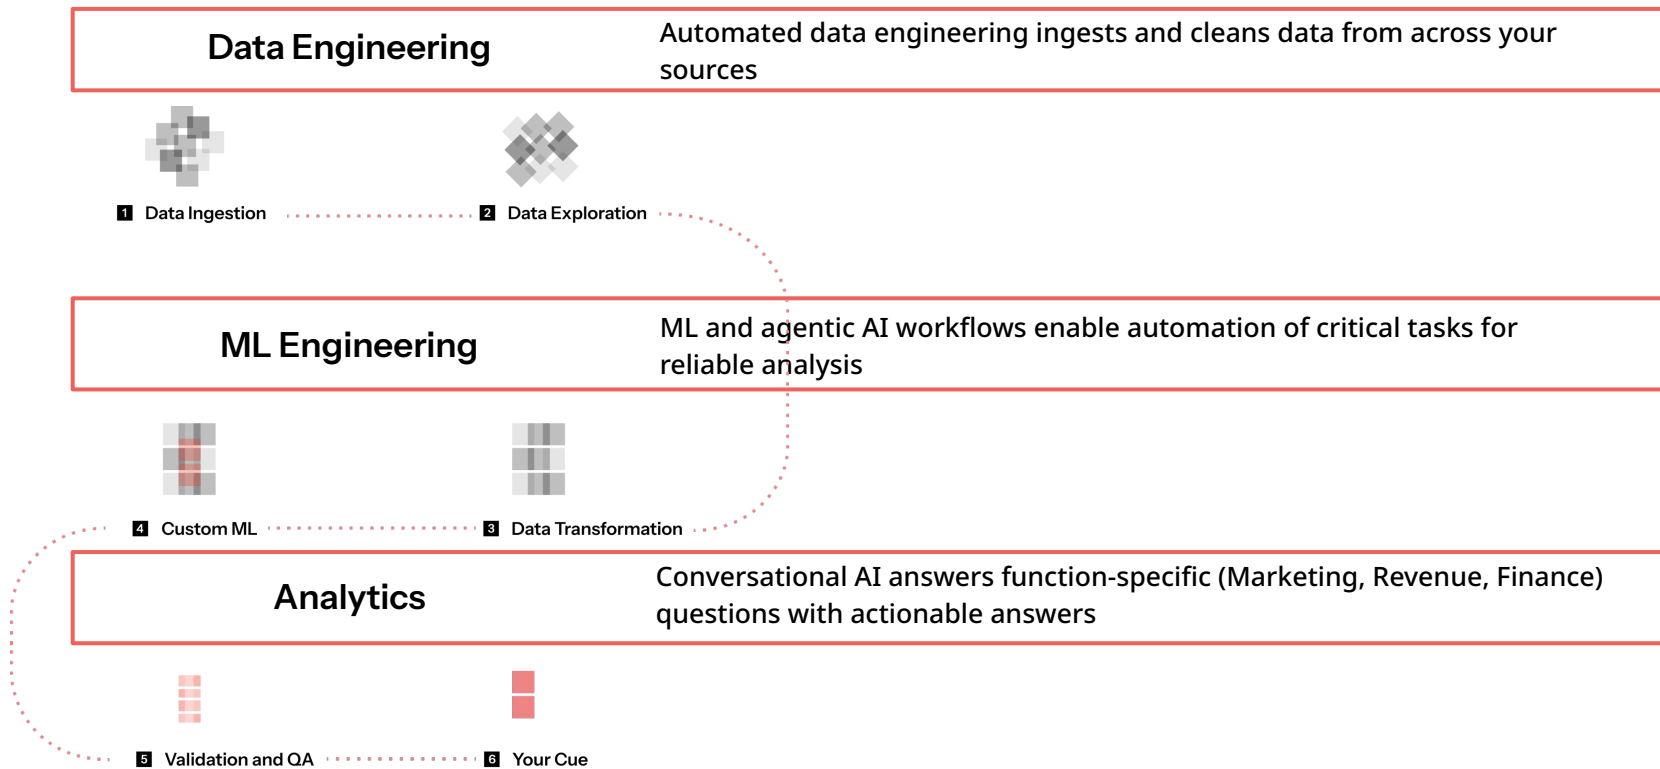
Data Engineering

Automated data engineering ingests and cleans data from across your sources

1 Data Ingestion

2 Data Exploration

ML Engineering

ML and agentic AI workflows enable automation of critical tasks for reliable analysis

4 Custom ML

3 Data Transformation

Analytics

Conversational AI answers function-specific (Marketing, Revenue, Finance) questions with actionable answers

5 Validation and QA

6 Your Cue